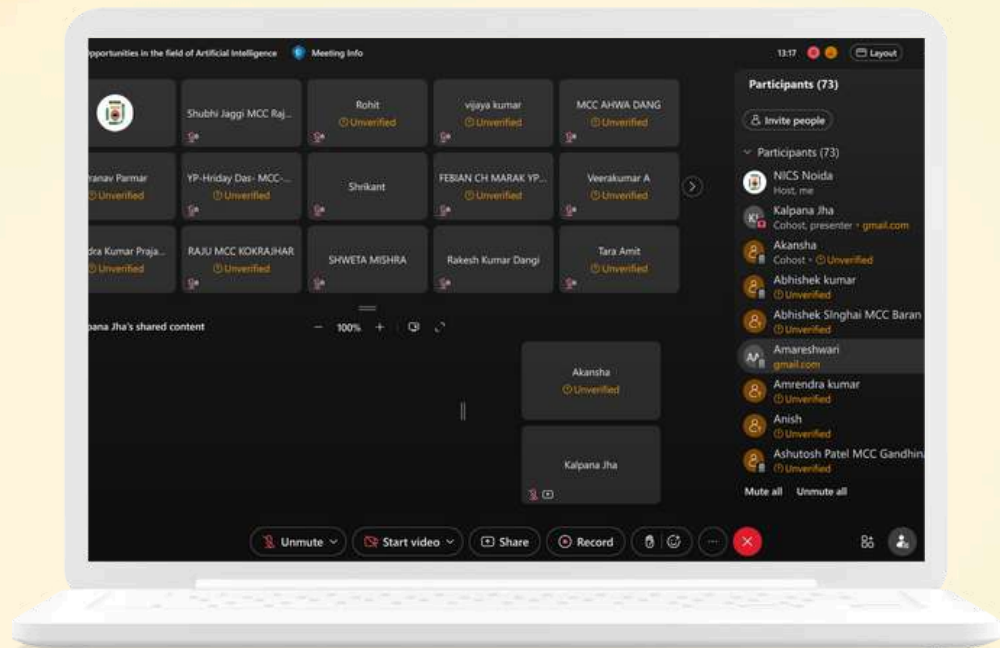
pportunities in the field of Artificial Intelligence   Meeting Info

13:17   Layout

Shubhi Jaggi MCC Raj...

Rohit
Unverified

vijaya kumar
Unverified

MCC AHWA DANG
Unverified

ranav Parmar
Unverified

YP-Hriday Das- MCC-...
Unverified

Shrikant

FEBIAN CH MARAK YP...
Unverified

Veerakumar A
Unverified

dra Kumar Praja...
Unverified

RAJU MCC KOKRAJHAR
Unverified

SHWETA MISHRA

Rakesh Kumar Dangi

Tara Amit
Unverified

pana Jha's shared content

– 100% +

Akansha
Unverified

Kalpana Jha

Participants (73)

Invite people

Participants (73)

NICS Noida
Host, me

Kalpana Jha
Cohost, presenter · gmail.com

Akansha
Cohost · Unverified

Abhishek kumar
Unverified

Abhishek SInghai MCC Baran
Unverified

Amareshwari
gmail.com

Amrendra kumar
Unverified

Anish
Unverified

Ashutosh Patel MCC Gandhin
Unverified

Mute all   Unmute all

Unmute   Start video   Share   Record